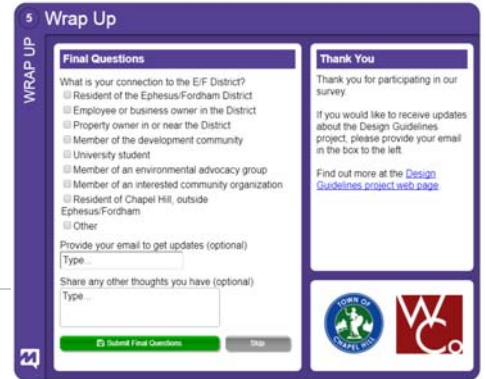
5 Wrap Up

WRAP UP

Final Questions

What is your connection to the E/F District?

Resident of the Ephesus/Fordham District

Employee or business owner in the District

Property owner in or near the District

Member of the development community

University student

Member of an environmental advocacy group

Member of an interested community organization

Resident of Chapel Hill, outside Ephesus/Fordham

Other

Provide your email to get updates (optional)

Type...

Share any other thoughts you have (optional)

Type...

Submit Final Questions

Skip

Thank You

Thank you for participating in our survey.

If you would like to receive updates about the Design Guidelines project, please provide your email in the box to the left.

Find out more at the Design Guidelines project web page.

TOWN OF CHAPEL HILL

WC